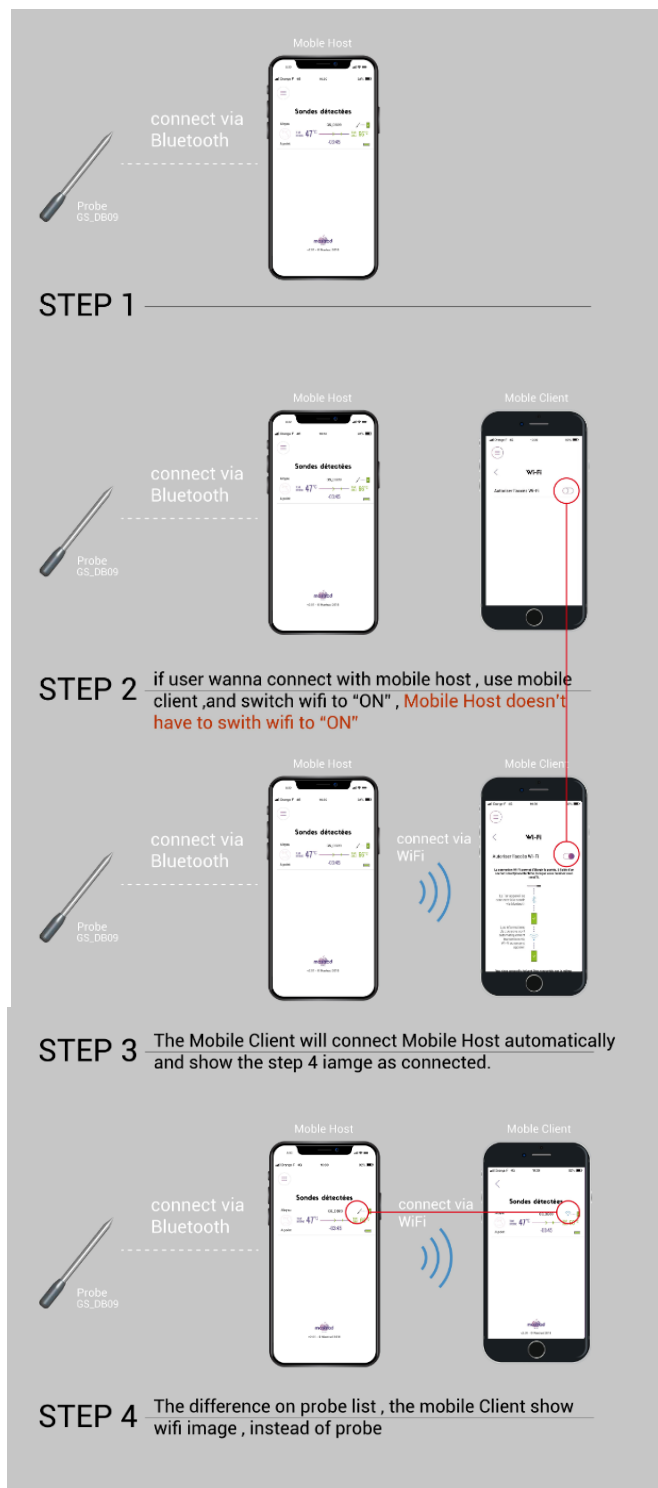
Moble Host

connect via Bluetooth

Probe GS_DB09

Sondes détectées

47°C

STEP 1

Moble Host

Mobile Client

connect via Bluetooth

Probe GS_DB09

Sondes détectées

Wi-Fi

Autoriser l'accès Wi-Fi

STEP 2 if user wanna connect with mobile host , use mobile client ,and switch wifi to "ON" , Mobile Host doesn't have to swith wifi to "ON"

Moble Host

Mobile Client

connect via Bluetooth

connect via WiFi

Probe GS_DB09

Sondes détectées

Wi-Fi

Autoriser l'accès Wi-Fi

STEP 3 The Mobile Client will connect Mobile Host automatically and show the step 4 iamge as connected.

Moble Host

Mobile Client

connect via Bluetooth

connect via WiFi

Probe GS_DB09

Sondes détectées

Sondes détectées

STEP 4 The difference on probe list , the mobile Client show wifi image , instead of probe